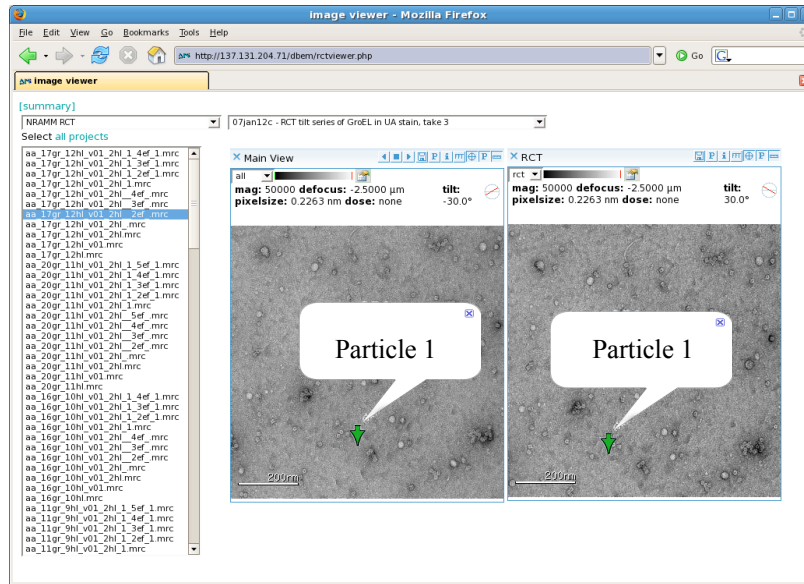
image viewer - Mozilla Firefox

File Edit View Go Bookmarks Tools Help

http://137.131.204.71/dbem/rctviewer.php

Go

image viewer

[summary]

NRAMM RCT

07jan12c - RCT tilt series of GroEL in UA stain, take 3

Select all projects

aa_17gr_12hl_v01_2hl_1_4ef_1.mrc
aa_17gr_12hl_v01_2hl_1_3ef_1.mrc
aa_17gr_12hl_v01_2hl_1_2ef_1.mrc
aa_17gr_12hl_v01_2hl_1.mrc
aa_17gr_12hl_v01_2hl_4ef_.mrc
aa_17gr_12hl_v01_2hl_3ef_.mrc
aa_17gr_12hl_v01_2hl_2ef_.mrc
aa_17gr_12hl_v01_2hl_.mrc
aa_17gr_12hl_v01_2hl.mrc
aa_17gr_12hl_v01.mrc
aa_17gr_12hl.mrc
aa_20gr_11hl_v01_2hl_1_5ef_1.mrc
aa_20gr_11hl_v01_2hl_1_4ef_1.mrc
aa_20gr_11hl_v01_2hl_1_3ef_1.mrc
aa_20gr_11hl_v01_2hl_1_2ef_1.mrc
aa_20gr_11hl_v01_2hl_1.mrc
aa_20gr_11hl_v01_2hl_5ef_.mrc
aa_20gr_11hl_v01_2hl_4ef_.mrc
aa_20gr_11hl_v01_2hl_3ef_.mrc
aa_20gr_11hl_v01_2hl_2ef_.mrc
aa_20gr_11hl_v01_2hl_.mrc
aa_20gr_11hl_v01_2hl.mrc
aa_20gr_11hl_v01.mrc
aa_20gr_11hl.mrc
aa_16gr_10hl_v01_2hl_1_4ef_1.mrc
aa_16gr_10hl_v01_2hl_1_3ef_1.mrc
aa_16gr_10hl_v01_2hl_1_2ef_1.mrc
aa_16gr_10hl_v01_2hl_1.mrc
aa_16gr_10hl_v01_2hl_4ef_.mrc
aa_16gr_10hl_v01_2hl_3ef_.mrc
aa_16gr_10hl_v01_2hl_2ef_.mrc
aa_16gr_10hl_v01_2hl_.mrc
aa_16gr_10hl_v01_2hl.mrc
aa_16gr_10hl_v01.mrc
aa_16gr_10hl.mrc
aa_11gr_9hl_v01_2hl_1_5ef_1.mrc
aa_11gr_9hl_v01_2hl_1_4ef_1.mrc
aa_11gr_9hl_v01_2hl_1_3ef_1.mrc
aa_11gr_9hl_v01_2hl_1_2ef_1.mrc
aa_11gr_9hl_v01_2hl_1.mrc

Main View

all

mag: 50000 defocus: -2.5000 µm tilt:
pixelsize: 0.2263 nm dose: none -30.0°

Particle 1

200nm

RCT

rct

mag: 50000 defocus: -2.5000 µm tilt:
pixelsize: 0.2263 nm dose: none 30.0°

Particle 1

200nm